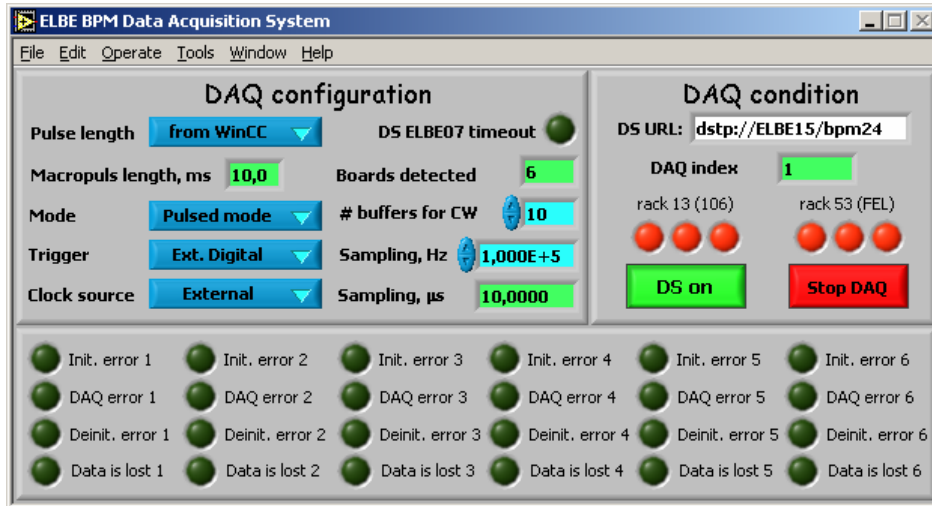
ELBE BPM Data Acquisition System

File Edit Operate Tools Window Help

DAQ configuration

Pulse length from WinCC

DS ELBE07 timeout

Macropuls length, ms 10,0

Boards detected 6

Mode Pulsed mode

# buffers for CW 10

Trigger Ext. Digital

Sampling, Hz 1,000E+5

Clock source External

Sampling, µs 10,0000

DAQ condition

DS URL: dstp://ELBE15/bpm24

DAQ index 1

rack 13 (106)

rack 53 (FEL)

DS on

Stop DAQ

Init. error 1 Init. error 2 Init. error 3 Init. error 4 Init. error 5 Init. error 6

DAQ error 1 DAQ error 2 DAQ error 3 DAQ error 4 DAQ error 5 DAQ error 6

Deinit. error 1 Deinit. error 2 Deinit. error 3 Deinit. error 4 Deinit. error 5 Deinit. error 6

Data is lost 1 Data is lost 2 Data is lost 3 Data is lost 4 Data is lost 5 Data is lost 6